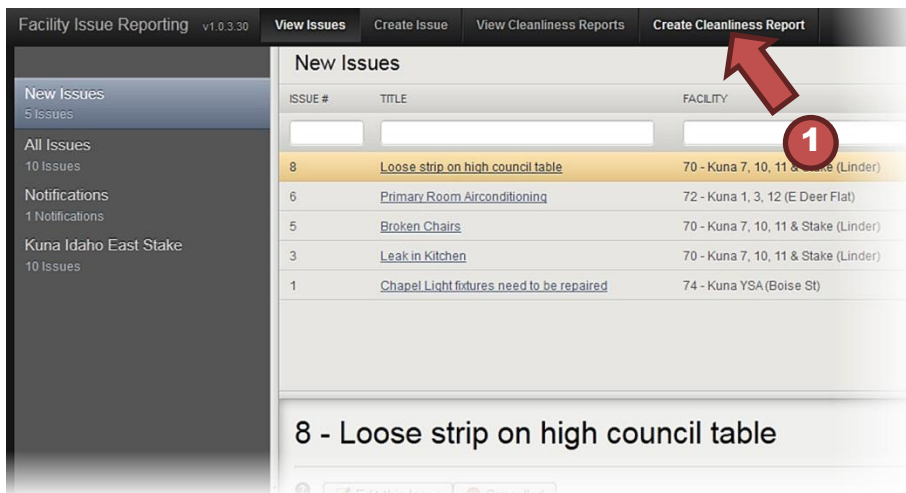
Facility Issue Reporting v1.0.3.30 View Issues Create Issue View Cleanliness Reports Create Cleanliness Report

New Issues
5 Issues

All Issues
10 Issues

Notifications
1 Notifications

Kuna Idaho East Stake
10 Issues

New Issues

1

| ISSUE # | TITLE | FACILITY |
|---|---|---|
| | | |
| 8 | Loose strip on high council table | 70 - Kuna 7, 10, 11 & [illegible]ke (Linder) |
| 6 | Primary Room Airconditioning | 72 - Kuna 1, 3, 12 (E Deer Flat) |
| 5 | Broken Chairs | 70 - Kuna 7, 10, 11 & Stake (Linder) |
| 3 | Leak in Kitchen | 70 - Kuna 7, 10, 11 & Stake (Linder) |
| 1 | Chapel Light fixtures need to be repaired | 74 - Kuna YSA (Boise St) |

8 - Loose strip on high council table

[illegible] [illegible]